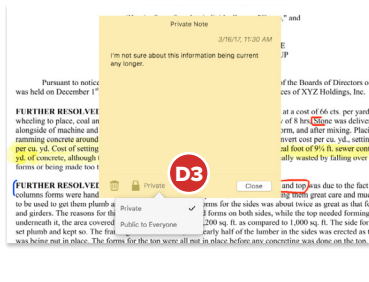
Private Note

3/16/17, 11:30 AM

I'm not sure about this information being current any longer.

Private

Close

D3

Private

Public to Everyone

on December 1

UP

Pursuant to notice of the Boards of Directors o

es of XYZ Holdings, Inc.

FURTHER RESOLVE at a cost of 66 cts. per yard

wheeling to place, coal an of 8 hrs. Stone was delive

alongside of machine and orm, and after mixing. Placi

ramming concrete around er cu. yd., settin

per cu. yd. Cost of setting al foot of 9¼ ft. sewer con

yd. of concrete, although t wasted by falling over

FURTHER RESOLVE and top was due to the fac

columns forms were hand ng them great care and mu

to be used to get them plumb a forms for the sides was about twice as great as for

and girders. The reasons for the se from both sides, while the top needed forming

underneath it, the area covered by as compared to 1,000 sq. ft. per day. The

set plumb and kept so. The framing half of the lumber in the sides was erected as

was being put in place. The forms for the top were all put in place before any concrete was done on the top